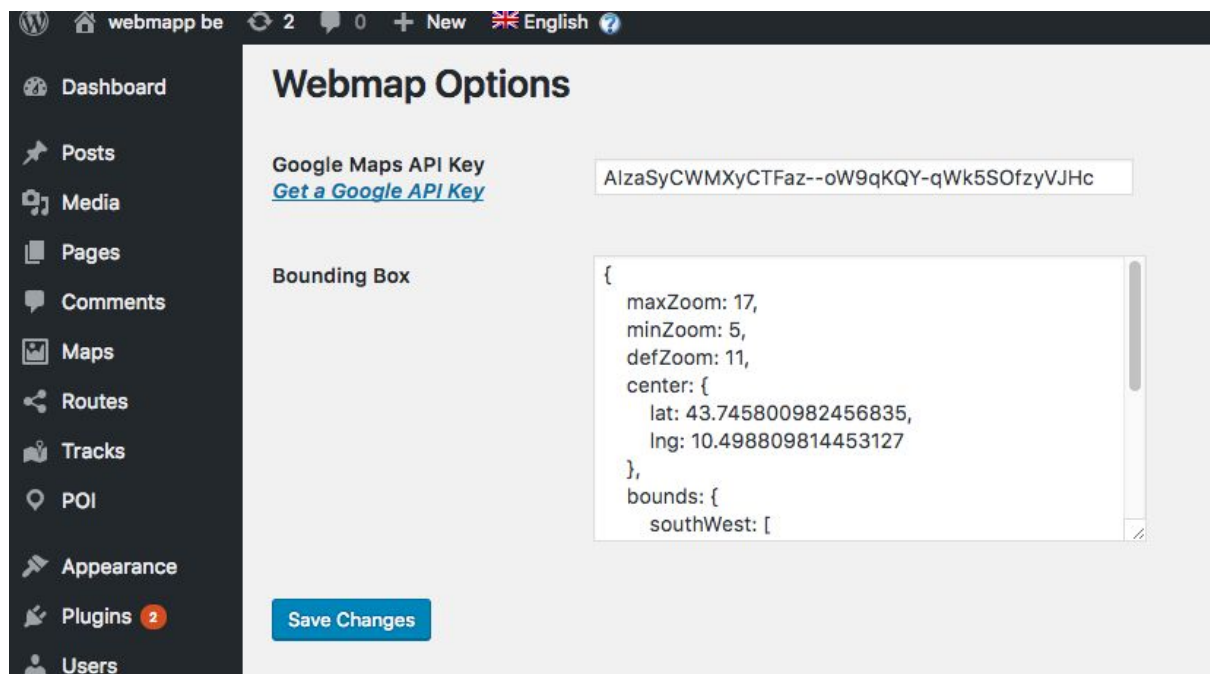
webmapp be 2 0 + New English

Dashboard

Posts

Media

Pages

Comments

Maps

Routes

Tracks

POI

Appearance

Plugins 2

Users

Webmap Options

Google Maps API Key
Get a Google API Key

AIzaSyCWMXyCTFaz--oW9qKQY-qWk5SOfzyVJHc

Bounding Box

{
maxZoom: 17,
minZoom: 5,
defZoom: 11,
center: {
lat: 43.745800982456835,
lng: 10.498809814453127
},
bounds: {
southWest: [

Save Changes